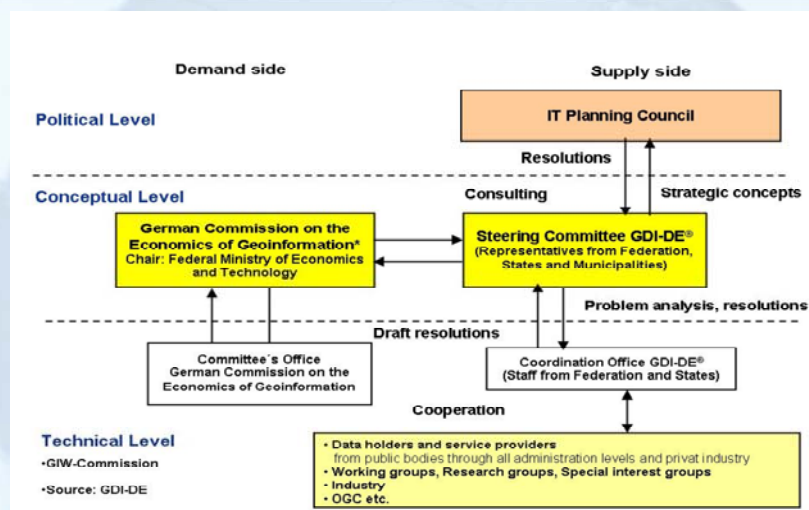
Demand side

Supply side

Political Level

IT Planning Council

Resolutions

Conceptual Level

Consulting

Strategic concepts

German Commission on the Economics of Geoinformation*
Chair: Federal Ministry of Economics and Technology

Steering Committee GDI-DE®
(Representatives from Federation, States and Municipalities)

Problem analysis, resolutions

Draft resolutions

Committee´s Office
German Commission on the Economics of Geoinformation

Coordination Office GDI-DE®
(Staff from Federation and States)

Cooperation

Technical Level

•GIW-Commission

•Source: GDI-DE

• Data holders and service providers from public bodies through all administration levels and privat industry
• Working groups, Research groups, Special interest groups
• Industry
• OGC etc.